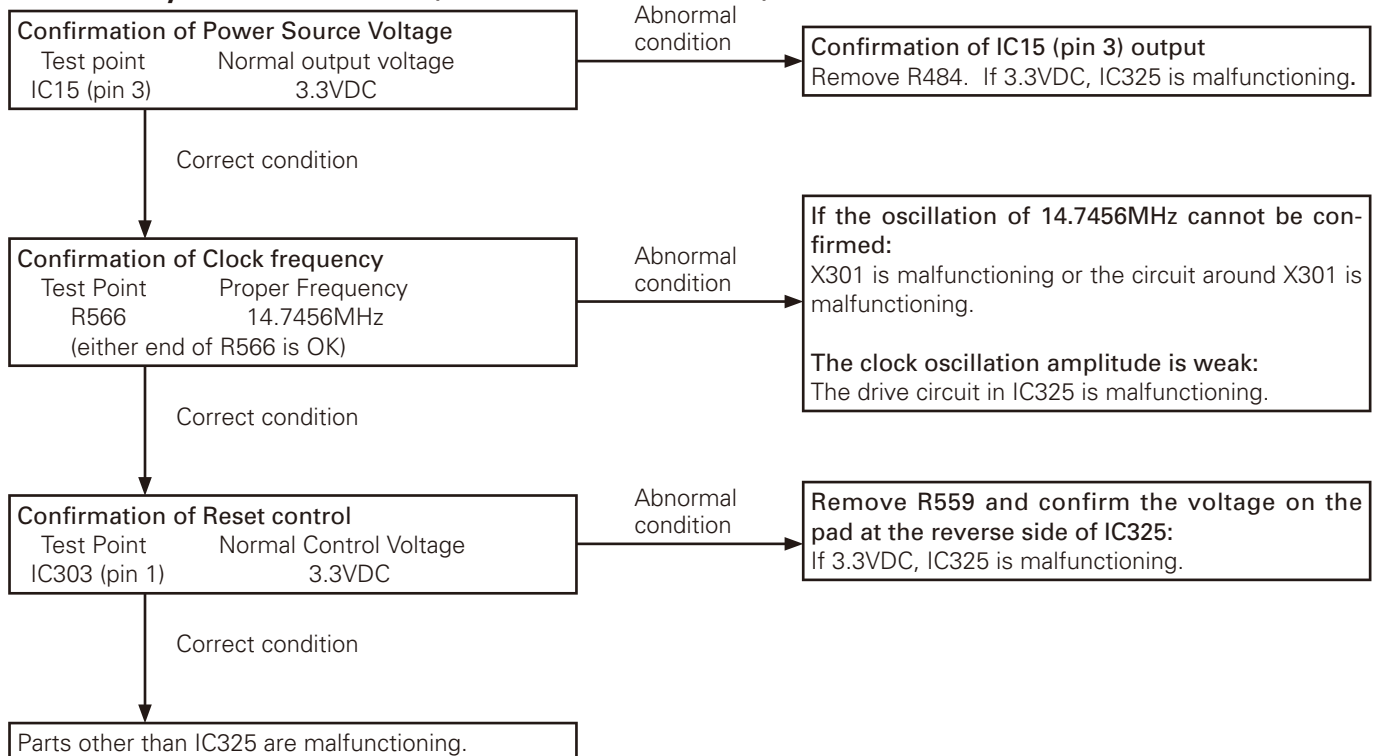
Confirmation of Power Source Voltage
Test point Normal output voltage
IC15 (pin 3) 3.3VDC

Abnormal condition

Confirmation of IC15 (pin 3) output
Remove R484. If 3.3VDC, IC325 is malfunctioning.

Correct condition

Confirmation of Clock frequency
Test Point Proper Frequency
R566 14.7456MHz
(either end of R566 is OK)

Abnormal condition

If the oscillation of 14.7456MHz cannot be confirmed:
X301 is malfunctioning or the circuit around X301 is malfunctioning.

The clock oscillation amplitude is weak:
The drive circuit in IC325 is malfunctioning.

Correct condition

Confirmation of Reset control
Test Point Normal Control Voltage
IC303 (pin 1) 3.3VDC

Abnormal condition

Remove R559 and confirm the voltage on the pad at the reverse side of IC325:
If 3.3VDC, IC325 is malfunctioning.

Correct condition

Parts other than IC325 are malfunctioning.